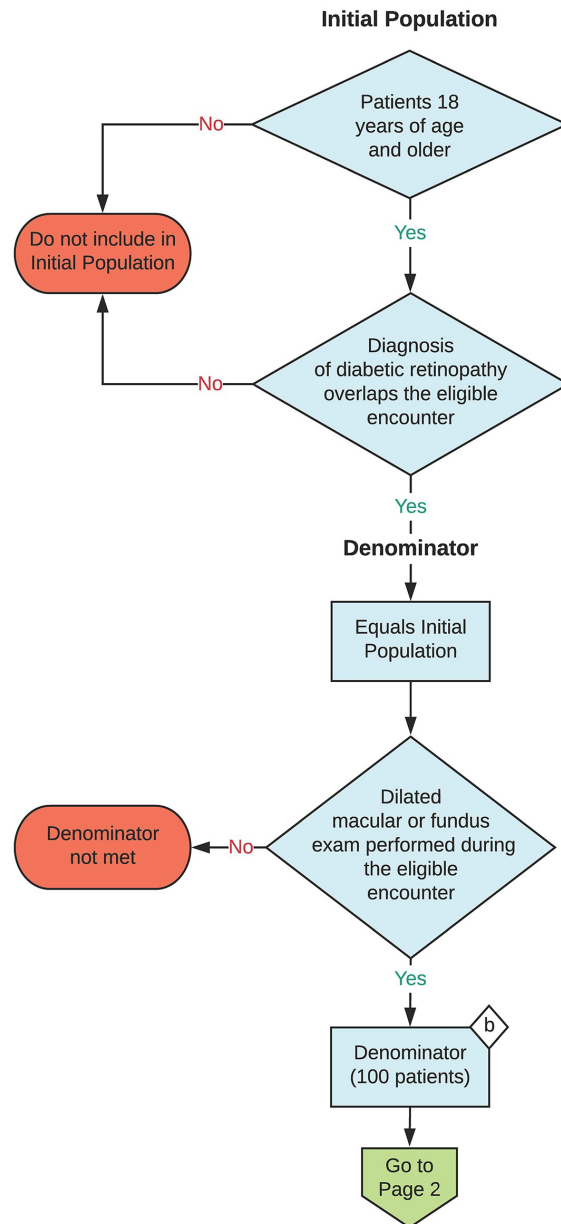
Initial Population

Patients 18 years of age and older

No

Do not include in Initial Population

Yes

Diagnosis of diabetic retinopathy overlaps the eligible encounter

No

Yes

Denominator

Equals Initial Population

Dilated macular or fundus exam performed during the eligible encounter

No

Denominator not met

Yes

b

Denominator (100 patients)

Go to Page 2